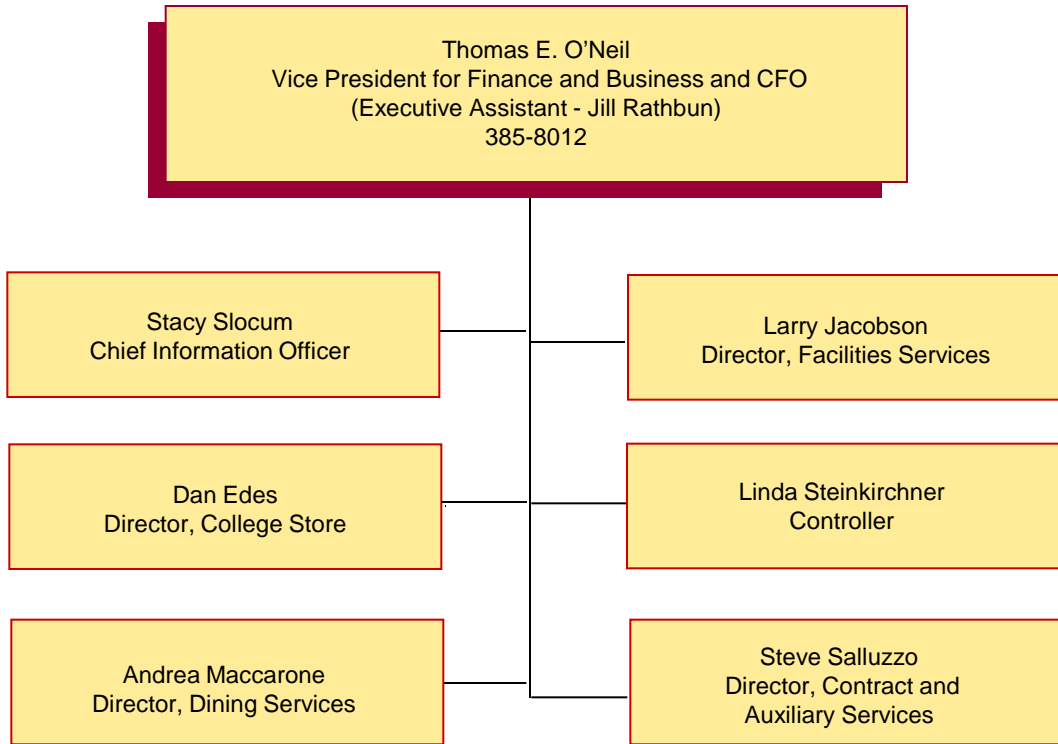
Thomas E. O’Neil
Vice President for Finance and Business and CFO
(Executive Assistant - Jill Rathbun)
385-8012

Stacy Slocum
Chief Information Officer

Larry Jacobson
Director, Facilities Services

Dan Edes
Director, College Store

Linda Steinkirchner
Controller

Andrea Maccarone
Director, Dining Services

Steve Salluzzo
Director, Contract and Auxiliary Services